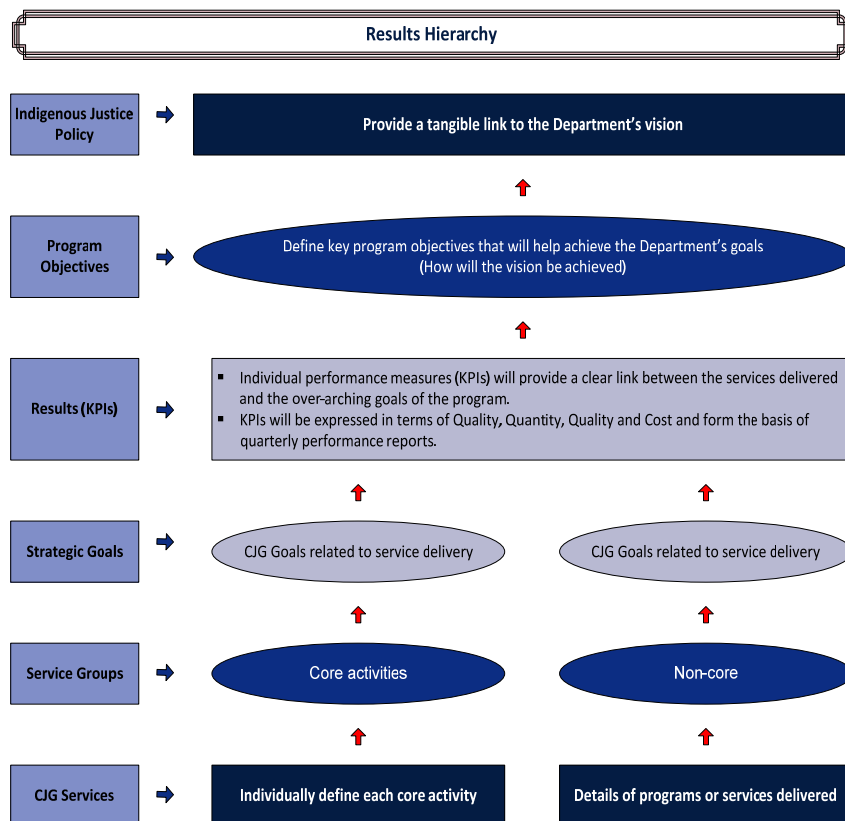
Results Hierarchy

Indigenous Justice Policy

Provide a tangible link to the Department’s vision

Program Objectives

Define key program objectives that will help achieve the Department’s goals (How will the vision be achieved)

Results (KPIs)

- Individual performance measures (KPIs) will provide a clear link between the services delivered and the over-arching goals of the program.
- KPIs will be expressed in terms of Quality, Quantity, Quality and Cost and form the basis of quarterly performance reports.

Strategic Goals

CJG Goals related to service delivery

CJG Goals related to service delivery

Service Groups

Core activities

Non-core

CJG Services

Individually define each core activity

Details of programs or services delivered